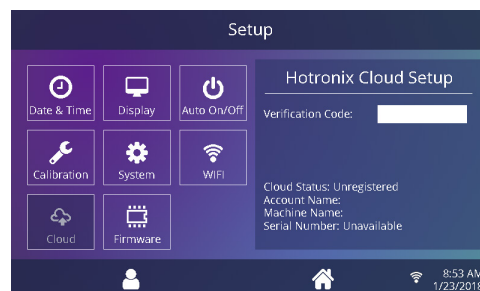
Setup

Date & Time

Display

Auto On/Off

Calibration

System

WIFI

Cloud

Firmware

Hotronix Cloud Setup

Verification Code:

Cloud Status: Unregistered
Account Name:
Machine Name:
Serial Number: Unavailable

8:53 AM
1/23/2018